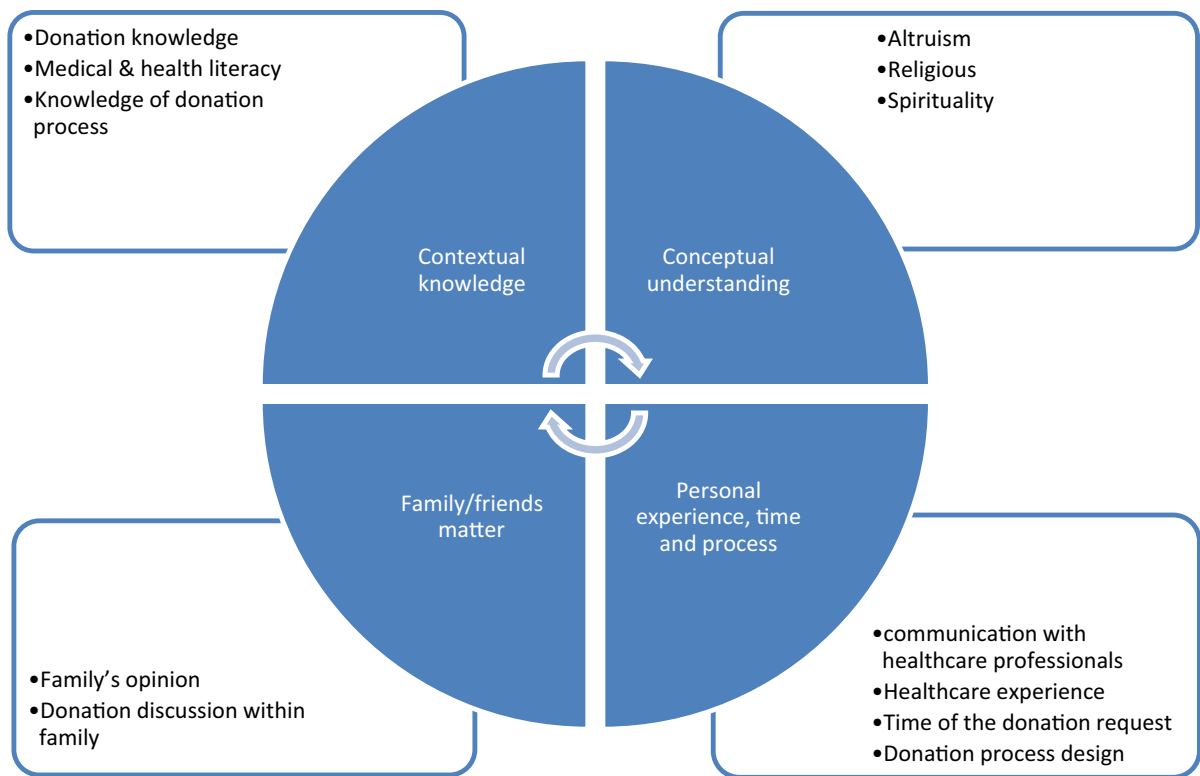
•Donation knowledge
•Medical & health literacy
•Knowledge of donation process

•Altruism
•Religious
•Spirituality

Contextual knowledge

Conceptual understanding

Family/friends matter

Personal experience, time and process

•Family's opinion
•Donation discussion within family

•communication with healthcare professionals
•Healthcare experience
•Time of the donation request
•Donation process design